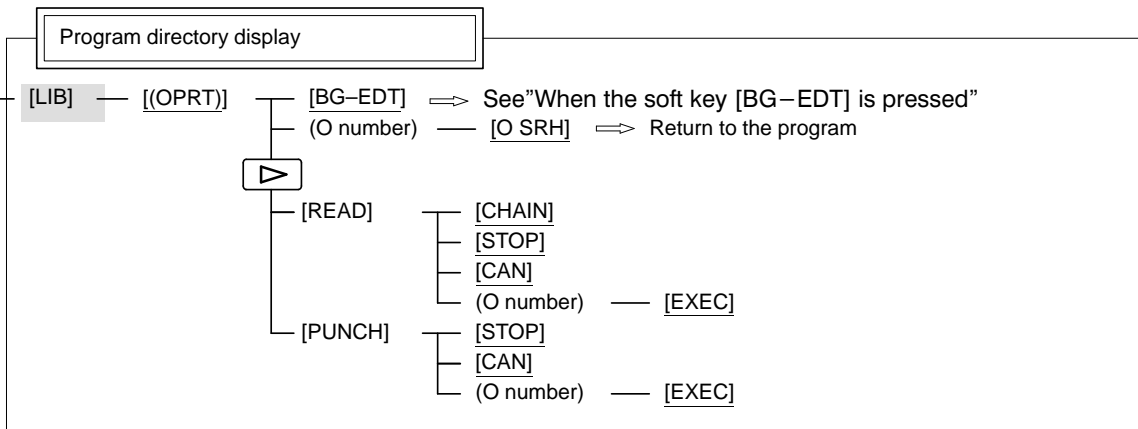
Program directory display

[LIB] [(OPRT)] [BG–EDT] ⇒ See"When the soft key [BG–EDT] is pressed"

(O number) [O SRH] ⇒ Return to the program

▷

[READ] [CHAIN]

[STOP]

[CAN]

(O number) [EXEC]

[PUNCH] [STOP]

[CAN]

(O number) [EXEC]